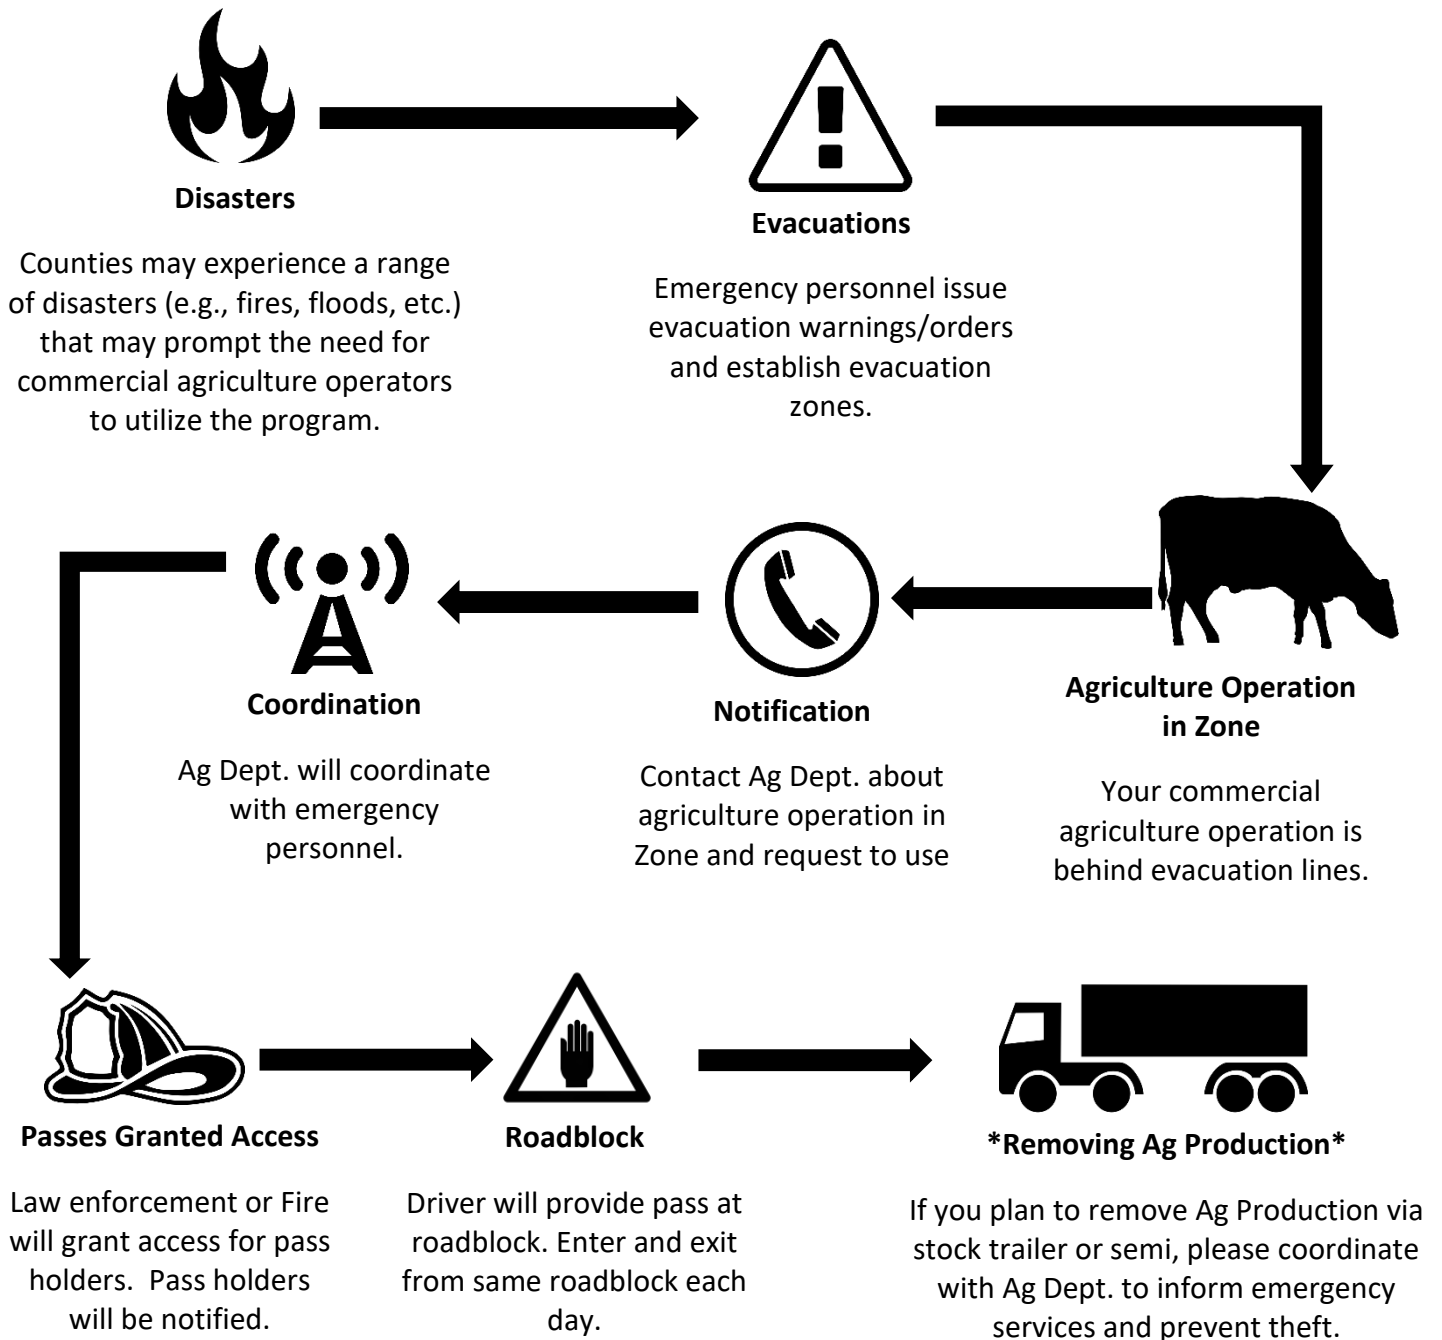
Disasters

Counties may experience a range of disasters (e.g., fires, floods, etc.) that may prompt the need for commercial agriculture operators to utilize the program.

Evacuations

Emergency personnel issue evacuation warnings/orders and establish evacuation zones.

Agriculture Operation in Zone

Your commercial agriculture operation is behind evacuation lines.

Notification

Contact Ag Dept. about agriculture operation in Zone and request to use

Coordination

Ag Dept. will coordinate with emergency personnel.

Passes Granted Access

Law enforcement or Fire will grant access for pass holders. Pass holders will be notified.

Roadblock

Driver will provide pass at roadblock. Enter and exit from same roadblock each day.

*Removing Ag Production*

If you plan to remove Ag Production via stock trailer or semi, please coordinate with Ag Dept. to inform emergency services and prevent theft.